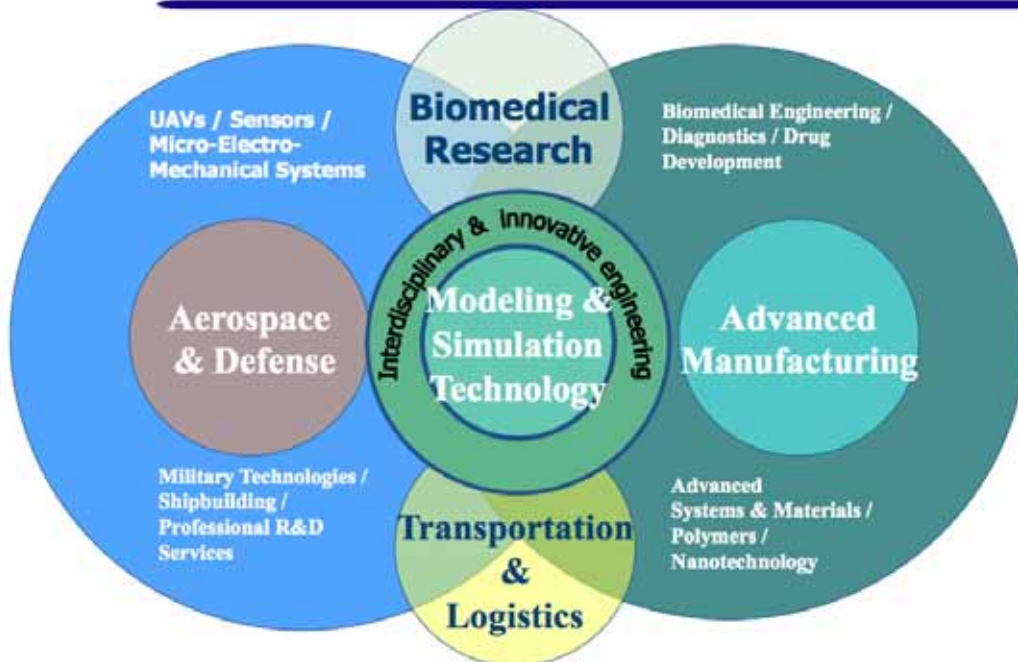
Biomedical Research

UAVs / Sensors / Micro-Electro-Mechanical Systems

Biomedical Engineering / Diagnostics / Drug Development

Interdisciplinary & innovative engineering

Aerospace & Defense

Modeling & Simulation Technology

Advanced Manufacturing

Military Technologies / Shipbuilding / Professional R&D Services

Advanced Systems & Materials / Polymers / Nanotechnology

Transportation & Logistics